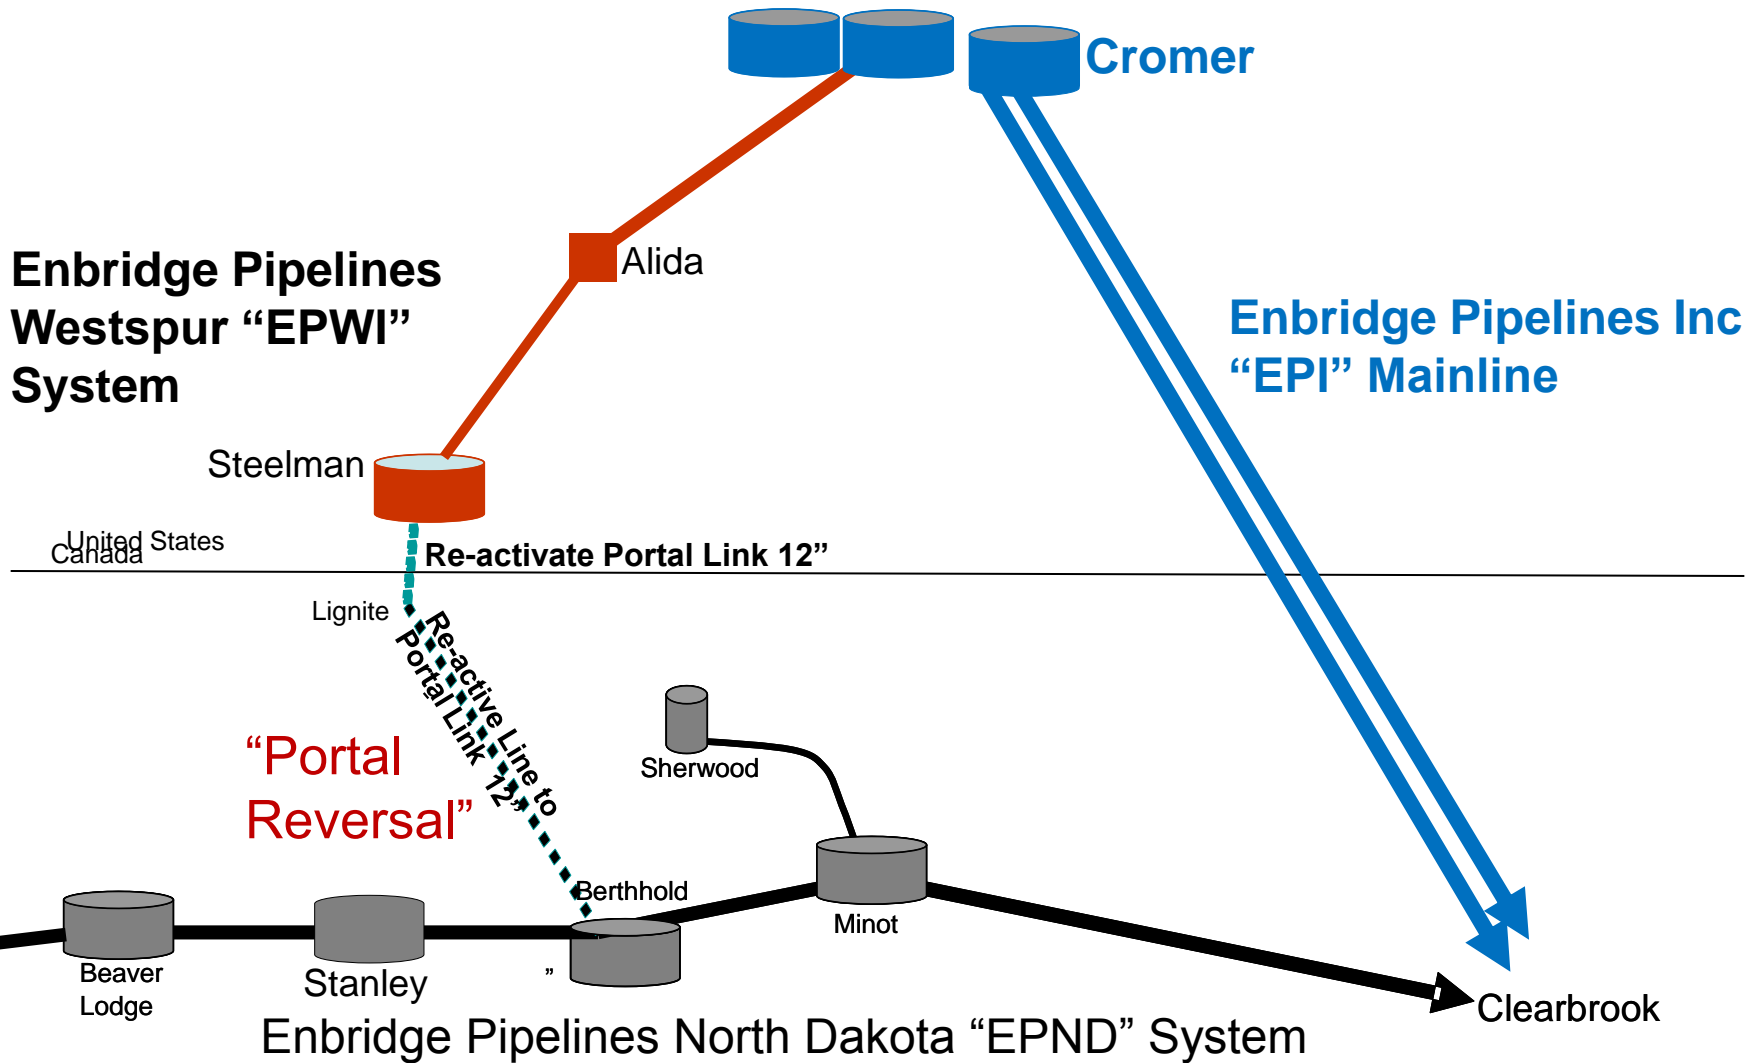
Cromer

Alida

Enbridge Pipelines Westspur “EPWI” System

Enbridge Pipelines Inc “EPI” Mainline

Steelman

United States
Canada

Re-activate Portal Link 12”

Lignite

Re-active Line to Portal Link 12”

“Portal Reversal”

Sherwood

Berthhold

Minot

Beaver Lodge

Stanley

”

Clearbrook

Enbridge Pipelines North Dakota “EPND” System